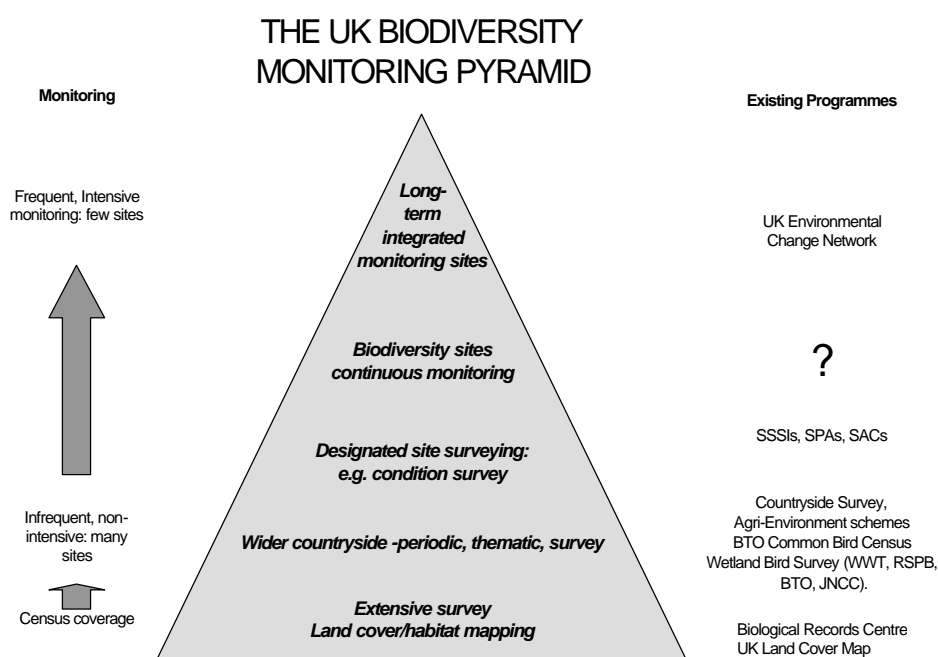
THE UK BIODIVERSITY MONITORING PYRAMID

Monitoring

Frequent, Intensive monitoring: few sites

Infrequent, non-intensive: many sites

Census coverage

Long-term integrated monitoring sites

Biodiversity sites continuous monitoring

Designated site surveying: e.g. condition survey

Wider countryside -periodic, thematic, survey

Extensive survey Land cover/habitat mapping

Existing Programmes

UK Environmental Change Network

?

SSSIs, SPAs, SACs

Countryside Survey, Agri-Environment schemes BTO Common Bird Census Wetland Bird Survey (WWT, RSPB, BTO, JNCC).

Biological Records Centre UK Land Cover Map